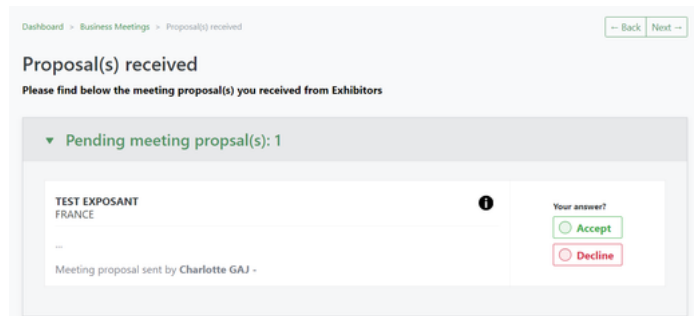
Dashboard > Business Meetings > Proposal(s) received

← Back | Next →

Proposal(s) received

Please find below the meeting proposal(s) you received from Exhibitors

▾ Pending meeting propsal(s): 1

TEST EXPOSANT
FRANCE

--

Meeting proposal sent by Charlotte GAJ -

Your answer?

Accept

Decline